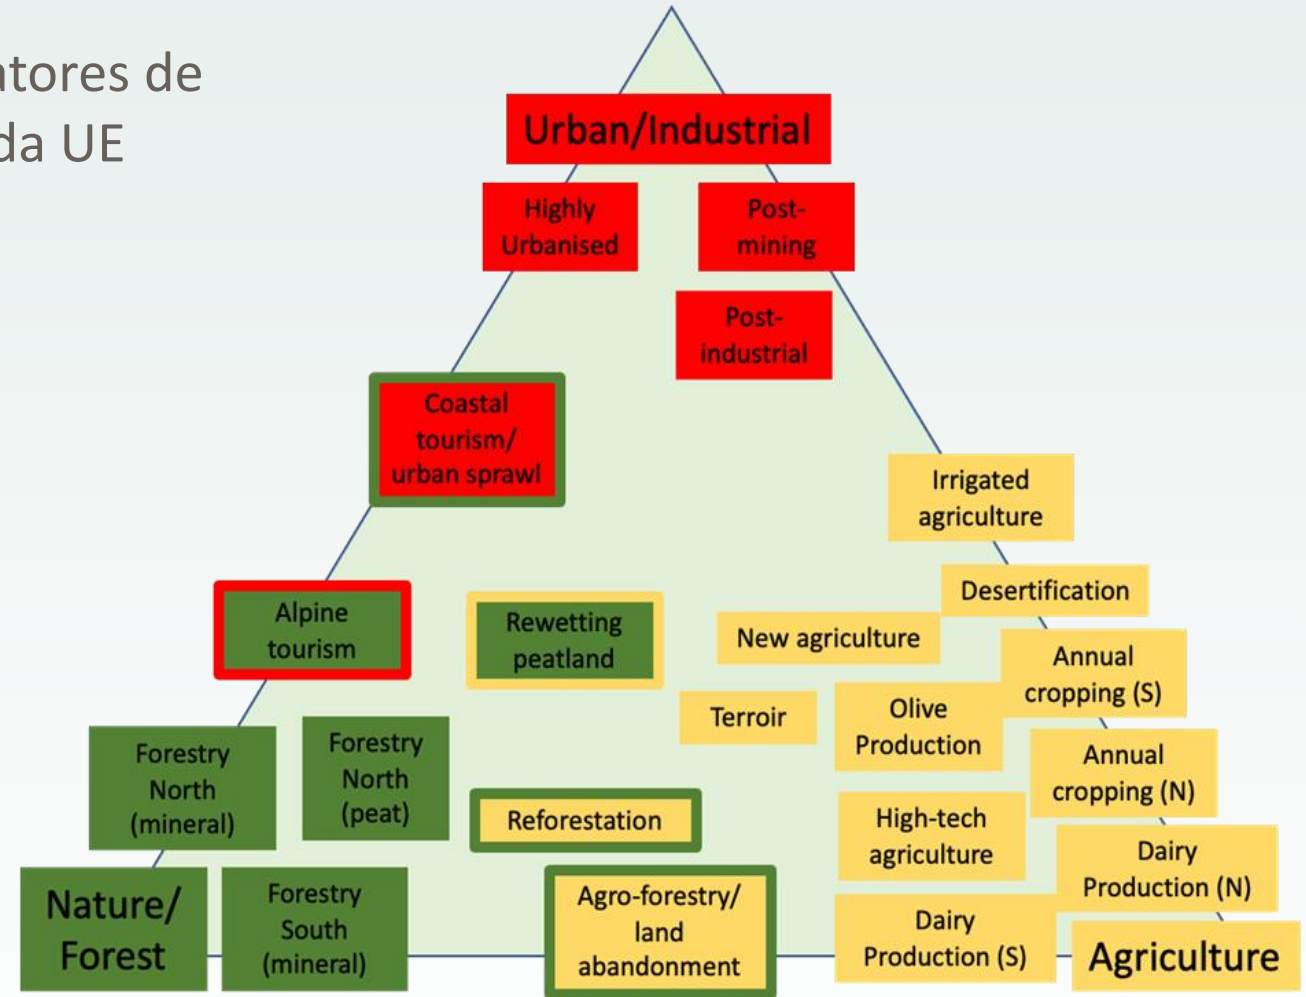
atores de
da UE

Urban/Industrial

Highly Urbanised

Post-mining

Post-industrial

Coastal tourism/ urban sprawl

Irrigated agriculture

Desertification

Alpine tourism

Rewetting peatland

New agriculture

Annual cropping (S)

Terroir

Olive Production

Annual cropping (N)

Forestry North (mineral)

Forestry North (peat)

Reforestation

High-tech agriculture

Dairy Production (N)

Nature/ Forest

Forestry South (mineral)

Agro-forestry/ land abandonment

Dairy Production (S)

Agriculture